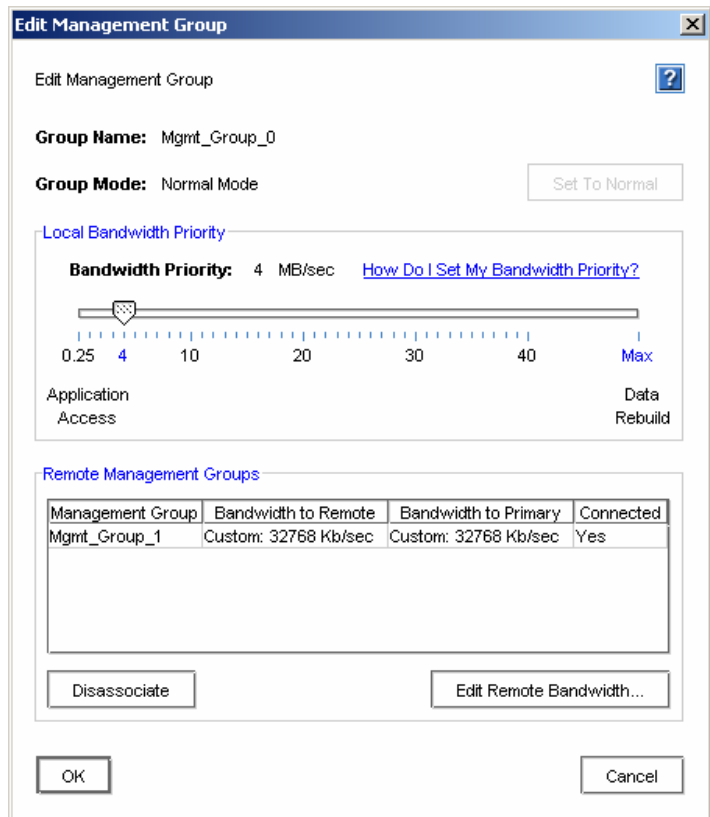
Edit Management Group

Edit Management Group

?

Group Name: Mgmt_Group_0

Group Mode: Normal Mode

Set To Normal

Local Bandwidth Priority

Bandwidth Priority: 4 MB/sec How Do I Set My Bandwidth Priority?

0.25 4 10 20 30 40 Max

Application Access

Data Rebuild

Remote Management Groups

| Management Group | Bandwidth to Remote | Bandwidth to Primary | Connected |
|---|---|---|---|
| Mgmt_Group_1 | Custom: 32768 Kb/sec | Custom: 32768 Kb/sec | Yes |

Disassociate

Edit Remote Bandwidth...

OK

Cancel